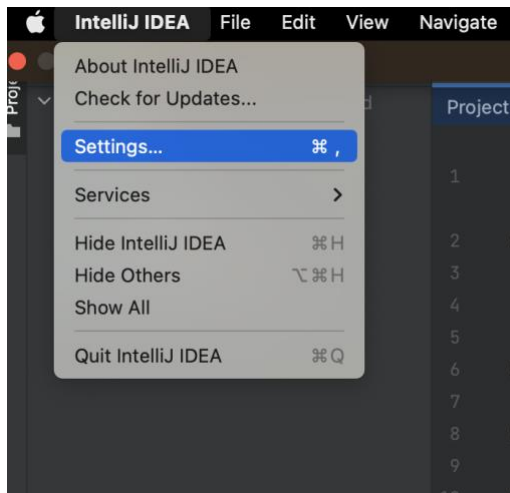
IntelliJ IDEA File Edit View Navigate

About IntelliJ IDEA
Check for Updates...

Settings... ⌘ ,

Services >

Hide IntelliJ IDEA ⌘H
Hide Others ⌥⌘H
Show All

Quit IntelliJ IDEA ⌘Q

Proj

Project

1
2
3
4
5
6
7
8
9